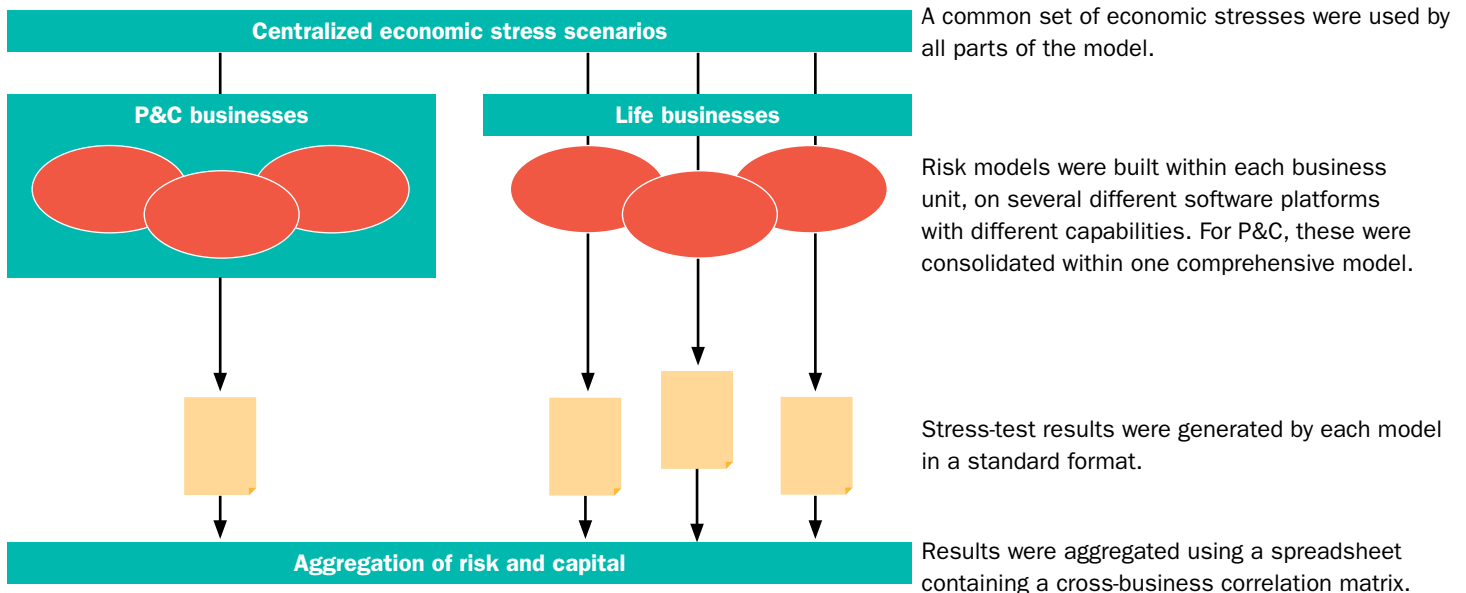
Centralized economic stress scenarios

A common set of economic stresses were used by all parts of the model.

P&C businesses

Life businesses

Risk models were built within each business unit, on several different software platforms with different capabilities. For P&C, these were consolidated within one comprehensive model.

Stress-test results were generated by each model in a standard format.

Aggregation of risk and capital

Results were aggregated using a spreadsheet containing a cross-business correlation matrix.